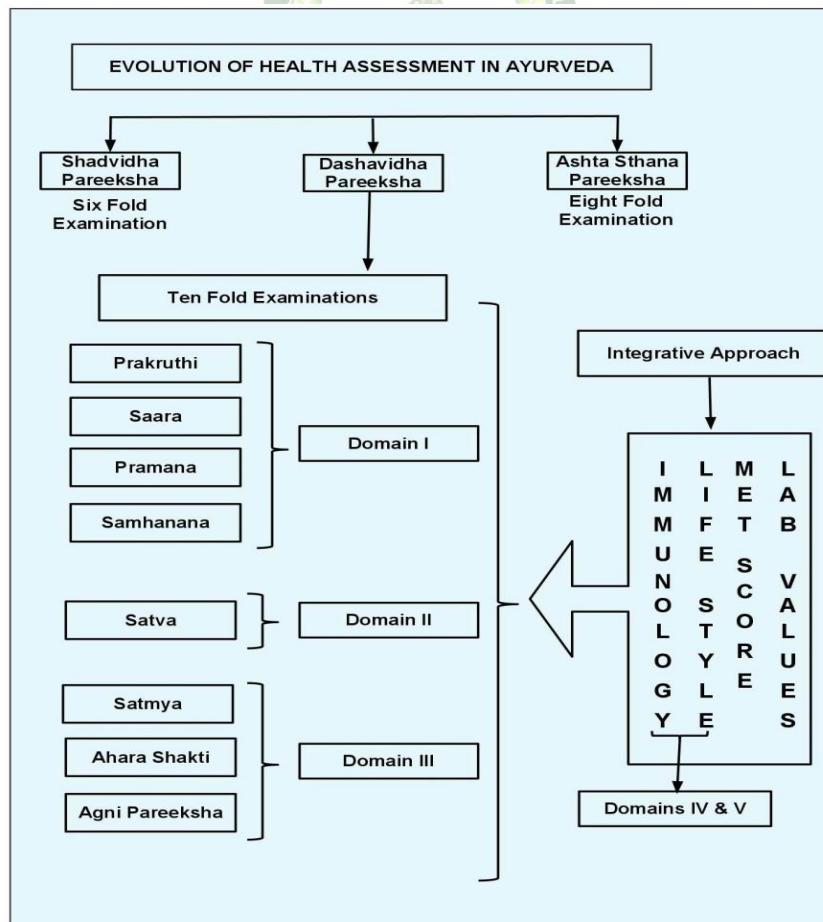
EVOLUTION OF HEALTH ASSESSMENT IN AYURVEDA

Shadvidha Pareeksha
Six Fold Examination

Dashavidha Pareeksha

Ashta Sthana Pareeksha
Eight Fold Examination

Ten Fold Examinations

Prakruthi

Saara

Pramana

Samhanana

Domain I

Satva

Domain II

Satmya

Ahara Shakti

Agni Pareeksha

Domain III

Integrative Approach

IMMUNOLOGY

LIFE STYLE

MET SCORE

LAB VALUES

Domains IV & V